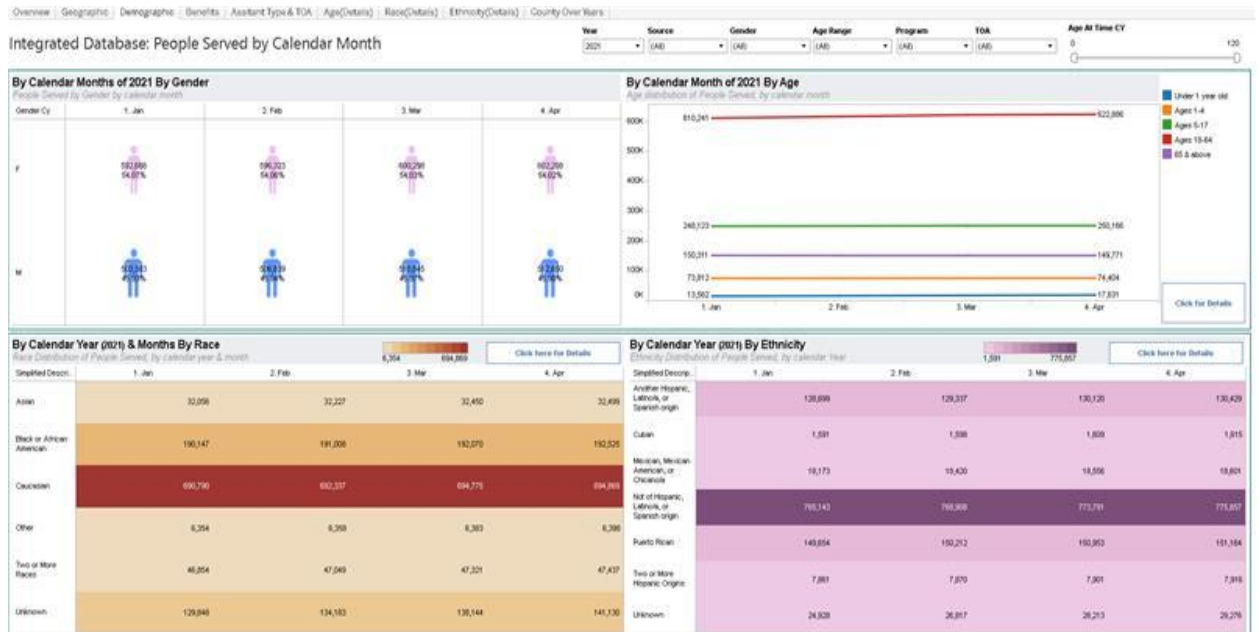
Overview | Geographic | Demographic | Benefits | Assistant Type & TOA | Age(Details) | Race(Details) | Ethnicity(Details) | County Over Years

Integrated Database: People Served by Calendar Month

Year 2021 | Source (All) | Gender (All) | Age Range (All) | Program (All) | TOA (All) | Age At Time CY 0 120

By Calendar Months of 2021 By Gender
People Served by Gender by calendar month

| Gender Cy | 1. Jan | 2. Feb | 3. Mar | 4. Apr |
|---|---|---|---|---|
| F | 592,888 54.07% | 596,323 54.06% | 600,298 54.03% | 602,288 54.02% |
| M | 503,343 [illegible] | 506,839 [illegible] | 510,645 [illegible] | 512,690 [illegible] |

By Calendar Month of 2021 By Age
Age distribution of People Served, by calendar month

600K 500K 400K 300K 200K 100K 0K
610,241 622,886
248,123 250,166
150,311 149,771
73,812 74,404
13,562 17,831
1. Jan 2. Feb 3. Mar 4. Apr

Under 1 year old
Ages 1-4
Ages 5-17
Ages 18-64
65 & above

Click for Details

By Calendar Year (2021) & Months By Race
Race Distribution of People Served, by calendar year & month
6,354 694,869
Click here for Details

| Simplified Descri.. | 1. Jan | 2. Feb | 3. Mar | 4. Apr |
|---|---|---|---|---|
| Asian | 32,058 | 32,227 | 32,450 | 32,499 |
| Black or African American | 190,147 | 191,008 | 192,070 | 192,525 |
| Caucasian | 690,790 | 692,337 | 694,775 | 694,869 |
| Other | 6,354 | 6,358 | 6,363 | 6,398 |
| Two or More Races | 46,854 | 47,049 | 47,321 | 47,437 |
| Unknown | 129,846 | 134,183 | 138,144 | 141,130 |

By Calendar Year (2021) By Ethnicity
Ethnicity Distribution of People Served, by calendar Year
1,591 775,857
Click here for Details

| Simplified Descrip.. | 1. Jan | 2. Feb | 3. Mar | 4. Apr |
|---|---|---|---|---|
| Another Hispanic, Latino/a, or Spanish origin | 128,699 | 129,337 | 130,120 | 130,429 |
| Cuban | 1,591 | 1,598 | 1,609 | 1,615 |
| Mexican, Mexican American, or Chicano/a | 18,173 | 18,430 | 18,556 | 18,601 |
| Not of Hispanic, Latino/a, or Spanish origin | 765,143 | 768,908 | 773,791 | 775,857 |
| Puerto Rican | 149,654 | 150,212 | 150,953 | 151,164 |
| Two or More Hispanic Origins | 7,861 | 7,870 | 7,901 | 7,916 |
| Unknown | 24,928 | 26,817 | 28,213 | 29,276 |